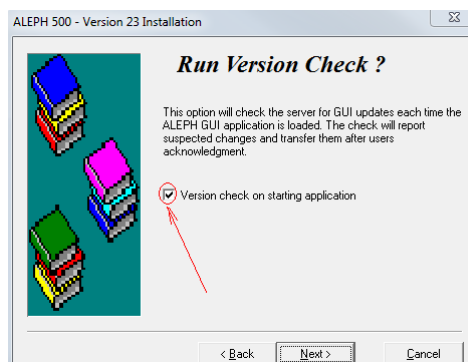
ALEPH 500 - Version 23 Installation

Run Version Check ?

This option will check the server for GUI updates each time the ALEPH GUI application is loaded. The check will report suspected changes and transfer them after users acknowledgment.

Version check on starting application

< Back
Next >
Cancel